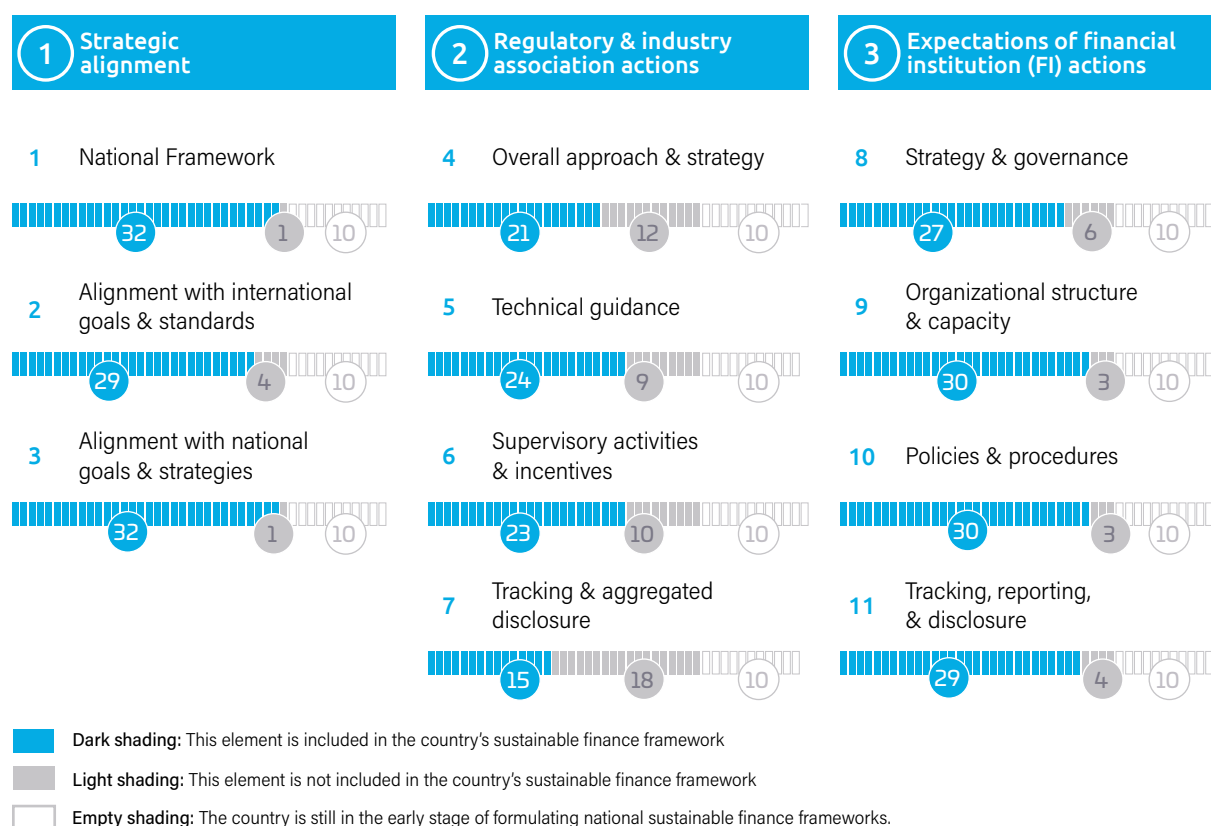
1 Strategic alignment

1 National Framework

32 1 10

2 Alignment with international goals & standards

29 4 10

3 Alignment with national goals & strategies

32 1 10

2 Regulatory & industry association actions

4 Overall approach & strategy

21 12 10

5 Technical guidance

24 9 10

6 Supervisory activities & incentives

23 10 10

7 Tracking & aggregated disclosure

15 18 10

3 Expectations of financial institution (FI) actions

8 Strategy & governance

27 6 10

9 Organizational structure & capacity

30 3 10

10 Policies & procedures

30 3 10

11 Tracking, reporting, & disclosure

29 4 10

Dark shading: This element is included in the country's sustainable finance framework

Light shading: This element is not included in the country's sustainable finance framework

Empty shading: The country is still in the early stage of formulating national sustainable finance frameworks.